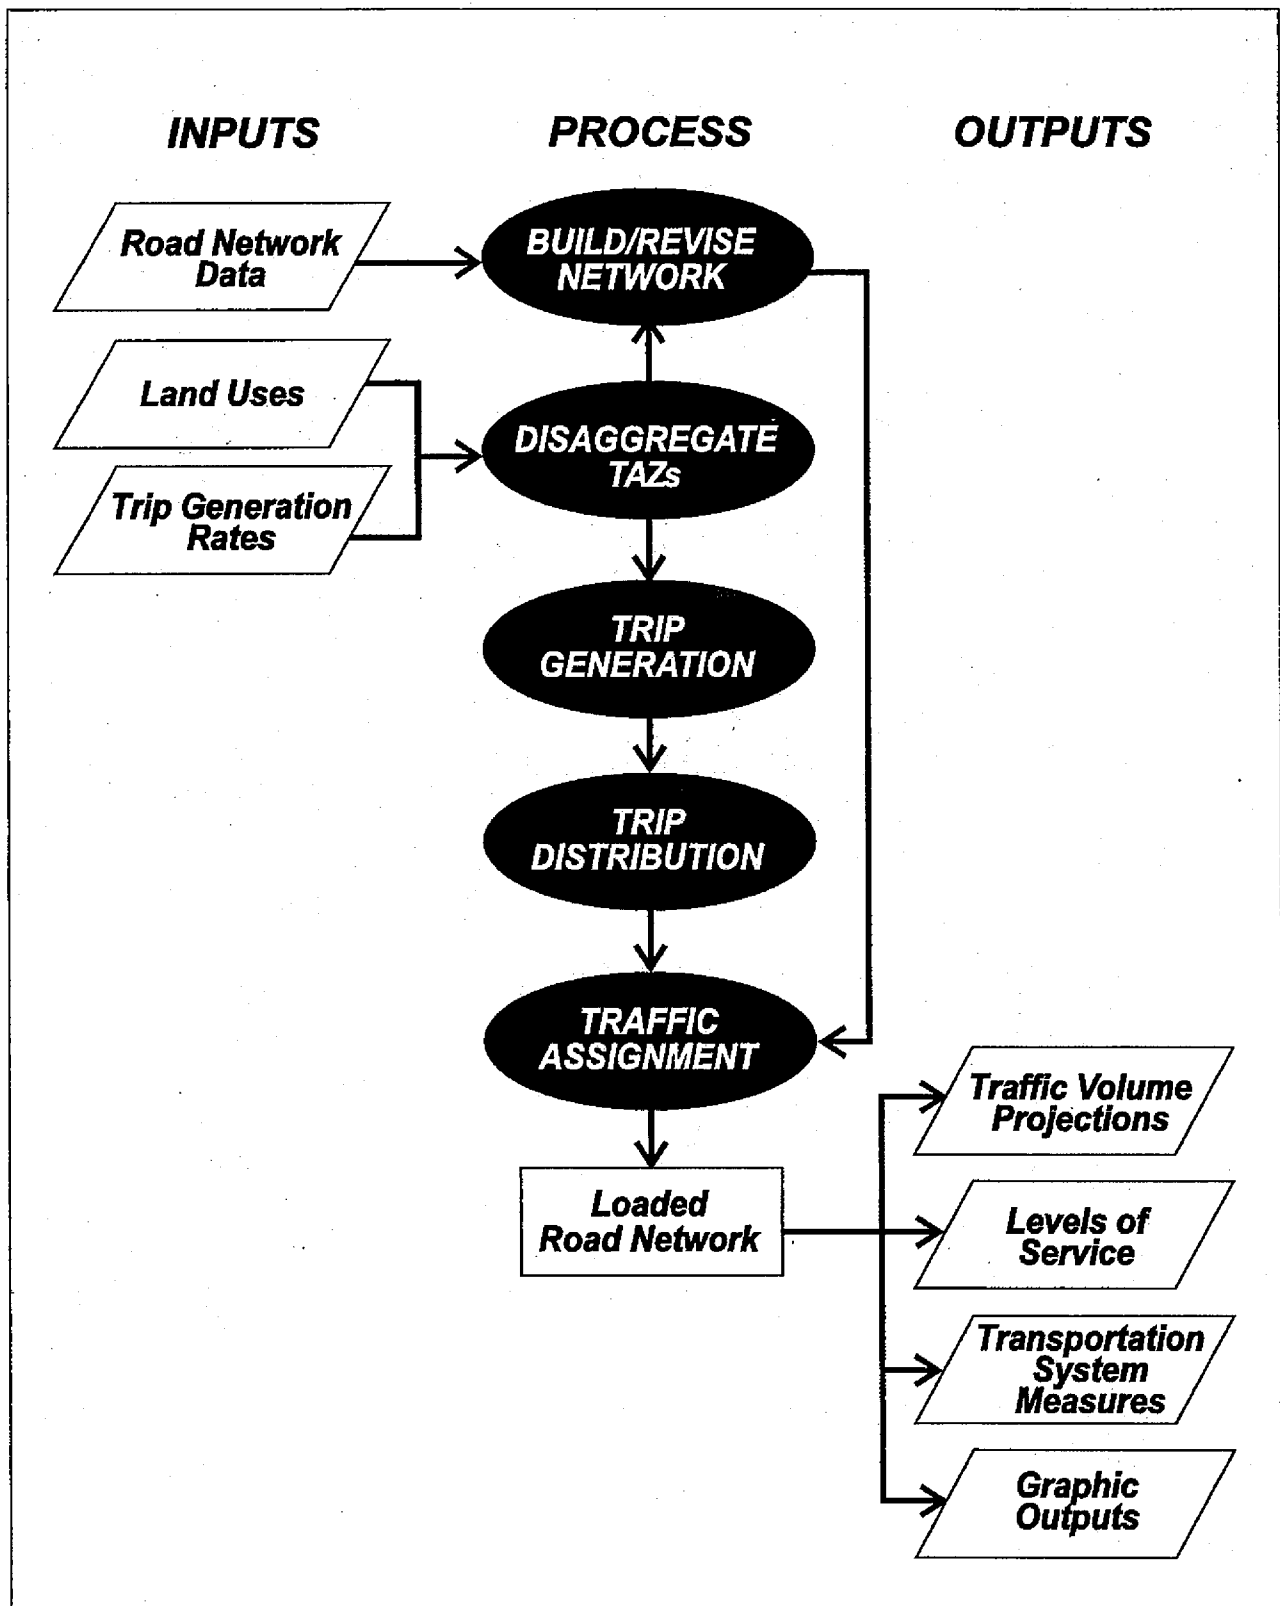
INPUTS

PROCESS

OUTPUTS

Road Network Data

BUILD/REVISE NETWORK

Land Uses

DISAGGREGATE TAZs

Trip Generation Rates

TRIP GENERATION

TRIP DISTRIBUTION

TRAFFIC ASSIGNMENT

Loaded Road Network

Traffic Volume Projections

Levels of Service

Transportation System Measures

Graphic Outputs